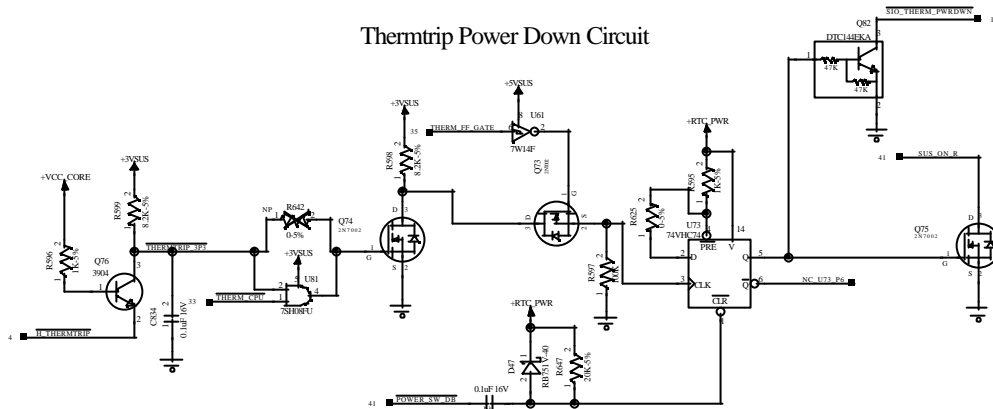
Thermtrip Power Down Circuit

SIO_THERM_PWRDWN
1
Q82
DTC144EKA
1
3
47K
47K
2

41
SUS_ON_R

+VCC_CORE
+3VSUS
R599
8.2K-5%
R596
1K-5%
Q76
3904
THERMTRIP_3P3
C834
0.1uF16V
33
4
H_THERMTRIP

NP
R642
0-5%
Q74
2N7002
+3VSUS
U81
THERM_CPU
7SH08FU

+3VSUS
35
R598
8.2K-5%
D
G
S

+5VSUS
THERM_FF_GATE
U61
7W14F
Q73
2N00
D
G
S
R597
10K

+RTC_PWR
R595
1K-5%
R625
0-5%
U73
74VHC74
14
PRE
V
D
CLK
CLR
Q
5
6
NC_U73_P6

Q75
2N7002
D
G
S

+RTC_PWR
D47
RB751V40
R647
20K-5%
41
POWER_SW_DB
0.1uF16V